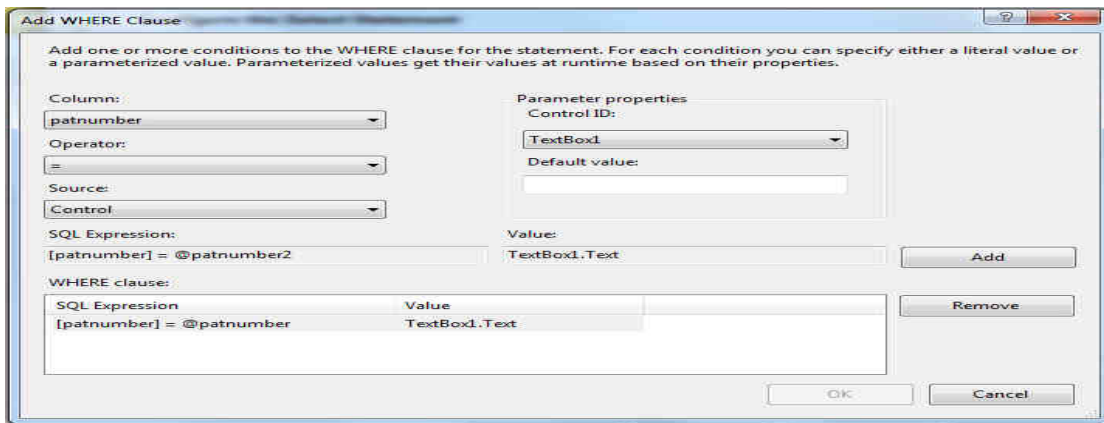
Add WHERE Clause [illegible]

Add one or more conditions to the WHERE clause for the statement. For each condition you can specify either a literal value or a parameterized value. Parameterized values get their values at runtime based on their properties.

Column:
patnumber
Operator:
=
Source:
Control

Parameter properties
Control ID:
TextBox1
Default value:

SQL Expression:
[patnumber] = @patnumber2
Value:
TextBox1.Text
Add

WHERE clause:

| SQL Expression | Value |
|---|---|
| [patnumber] = @patnumber | TextBox1.Text |

Remove

OK
Cancel